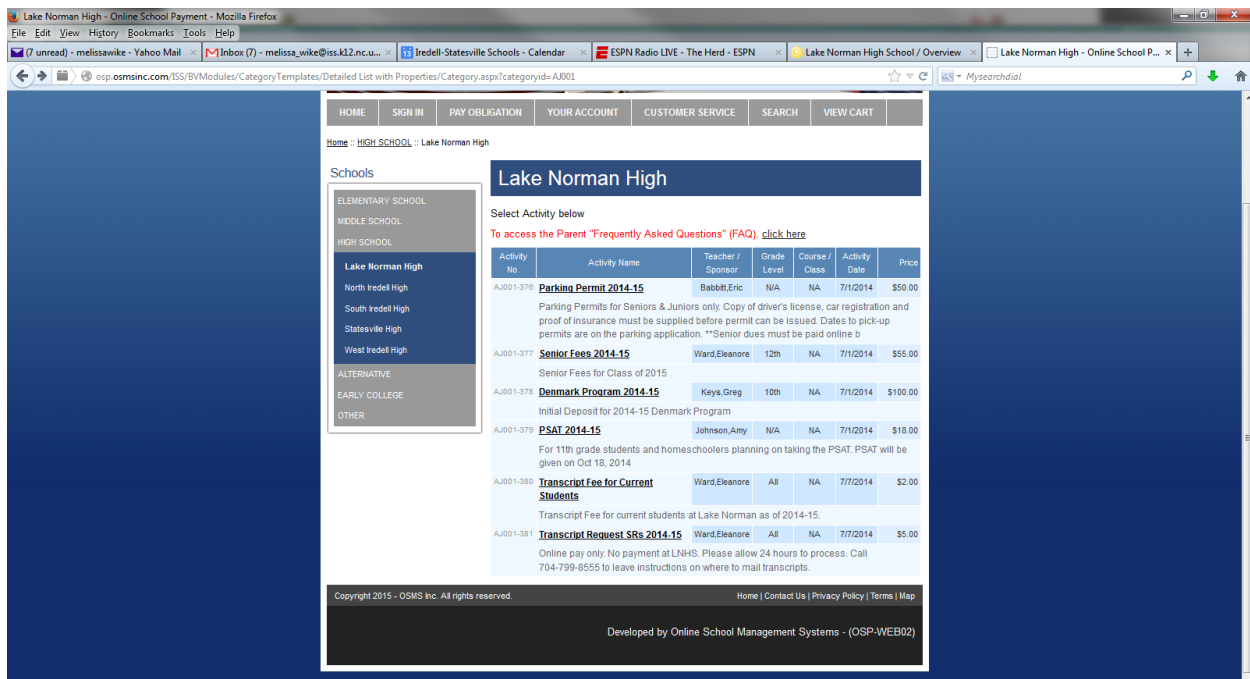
Lake Norman High - Online School Payment - Mozilla Firefox

File Edit View History Bookmarks Tools Help

(7 unread) - melissawike - Yahoo Mail × | Inbox (7) - melissa_wike@iss.k12.nc.u... × | Iredell-Statesville Schools - Calendar × | ESPN Radio LIVE - The Herd - ESPN × | Lake Norman High School / Overview × | Lake Norman High - Online School P... × | +

osp.osmsinc.com/ISS/BVModules/CategoryTemplates/Detailed List with Properties/Category.aspx?categoryid=AJ001

Mysearchdial

HOME | SIGN IN | PAY OBLIGATION | YOUR ACCOUNT | CUSTOMER SERVICE | SEARCH | VIEW CART

Home :: HIGH SCHOOL :: Lake Norman High

Schools

ELEMENTARY SCHOOL
MIDDLE SCHOOL
HIGH SCHOOL
Lake Norman High
North Iredell High
South Iredell High
Statesville High
West Iredell High
ALTERNATIVE
EARLY COLLEGE
OTHER

Lake Norman High

Select Activity below

To access the Parent "Frequently Asked Questions" (FAQ), click here

| Activity No. | Activity Name | Teacher / Sponsor | Grade Level | Course / Class | Activity Date | Price |
|---|---|---|---|---|---|---|
| AJ001-376 | Parking Permit 2014-15 | Babbitt,Eric | N/A | NA | 7/1/2014 | $50.00 |
| | Parking Permits for Seniors & Juniors only. Copy of driver's license, car registration and proof of insurance must be supplied before permit can be issued. Dates to pick-up permits are on the parking application. **Senior dues must be paid online b | | | | | |
| AJ001-377 | Senior Fees 2014-15 | Ward,Eleanore | 12th | NA | 7/1/2014 | $55.00 |
| | Senior Fees for Class of 2015 | | | | | |
| AJ001-378 | Denmark Program 2014-15 | Keys,Greg | 10th | NA | 7/1/2014 | $100.00 |
| | Initial Deposit for 2014-15 Denmark Program | | | | | |
| AJ001-379 | PSAT 2014-15 | Johnson,Amy | N/A | NA | 7/1/2014 | $18.00 |
| | For 11th grade students and homeschoolers planning on taking the PSAT. PSAT will be given on Oct 18, 2014 | | | | | |
| AJ001-380 | Transcript Fee for Current Students | Ward,Eleanore | All | NA | 7/7/2014 | $2.00 |
| | Transcript Fee for current students at Lake Norman as of 2014-15. | | | | | |
| AJ001-381 | Transcript Request SRs 2014-15 | Ward,Eleanore | All | NA | 7/7/2014 | $5.00 |
| | Online pay only. No payment at LNHS. Please allow 24 hours to process. Call 704-799-8555 to leave instructions on where to mail transcripts. | | | | | |

Copyright 2015 - OSMS Inc. All rights reserved.

Home | Contact Us | Privacy Policy | Terms | Map

Developed by Online School Management Systems - (OSP-WEB02)